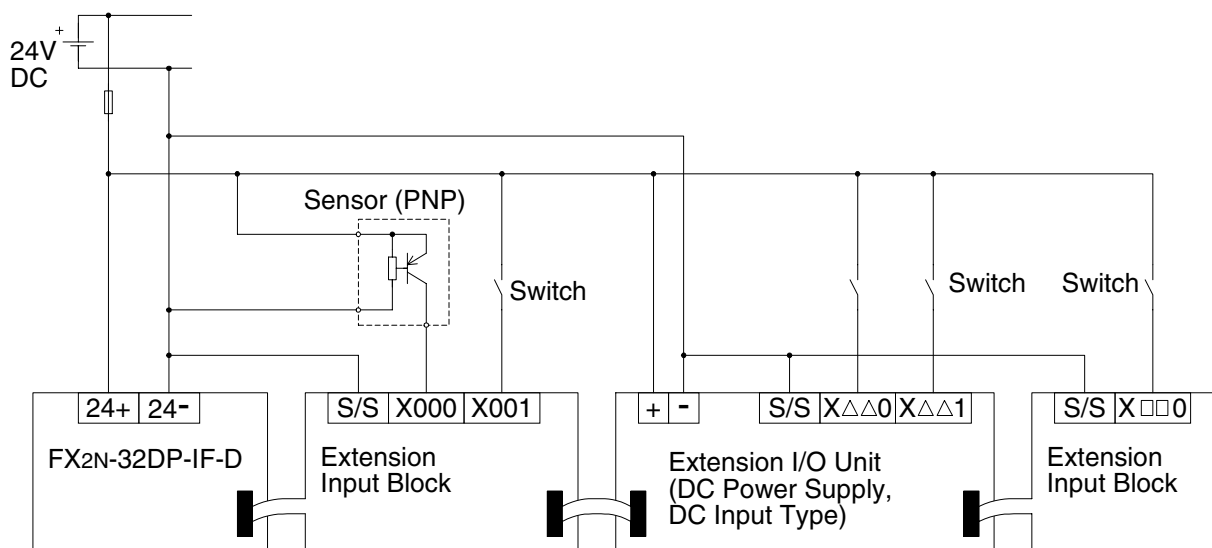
24V
DC

Sensor (PNP)

Switch

Switch

Switch

24+ 24-

FX2N-32DP-IF-D

S/S X000 X001

Extension Input Block

+ -

S/S X△△0 X△△1

Extension I/O Unit (DC Power Supply, DC Input Type)

S/S X□□0

Extension Input Block